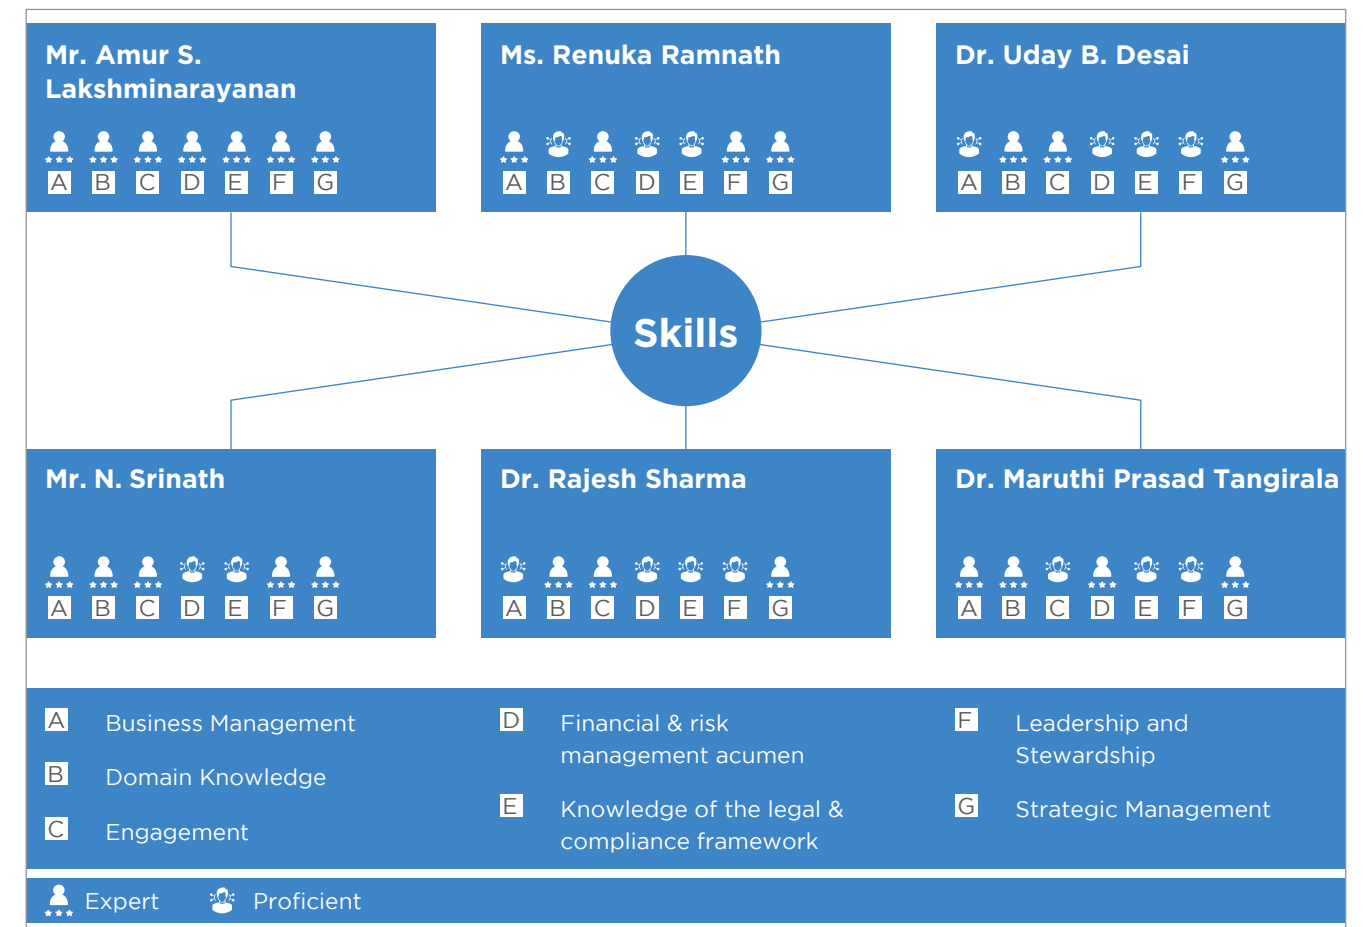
Mr. Amur S. Lakshminarayanan

A B C D E F G

Ms. Renuka Ramnath

A B C D E F G

Dr. Uday B. Desai

A B C D E F G

Skills

Mr. N. Srinath

A B C D E F G

Dr. Rajesh Sharma

A B C D E F G

Dr. Maruthi Prasad Tangirala

A B C D E F G

A Business Management

B Domain Knowledge

C Engagement

D Financial & risk management acumen

E Knowledge of the legal & compliance framework

F Leadership and Stewardship

G Strategic Management

Expert Proficient